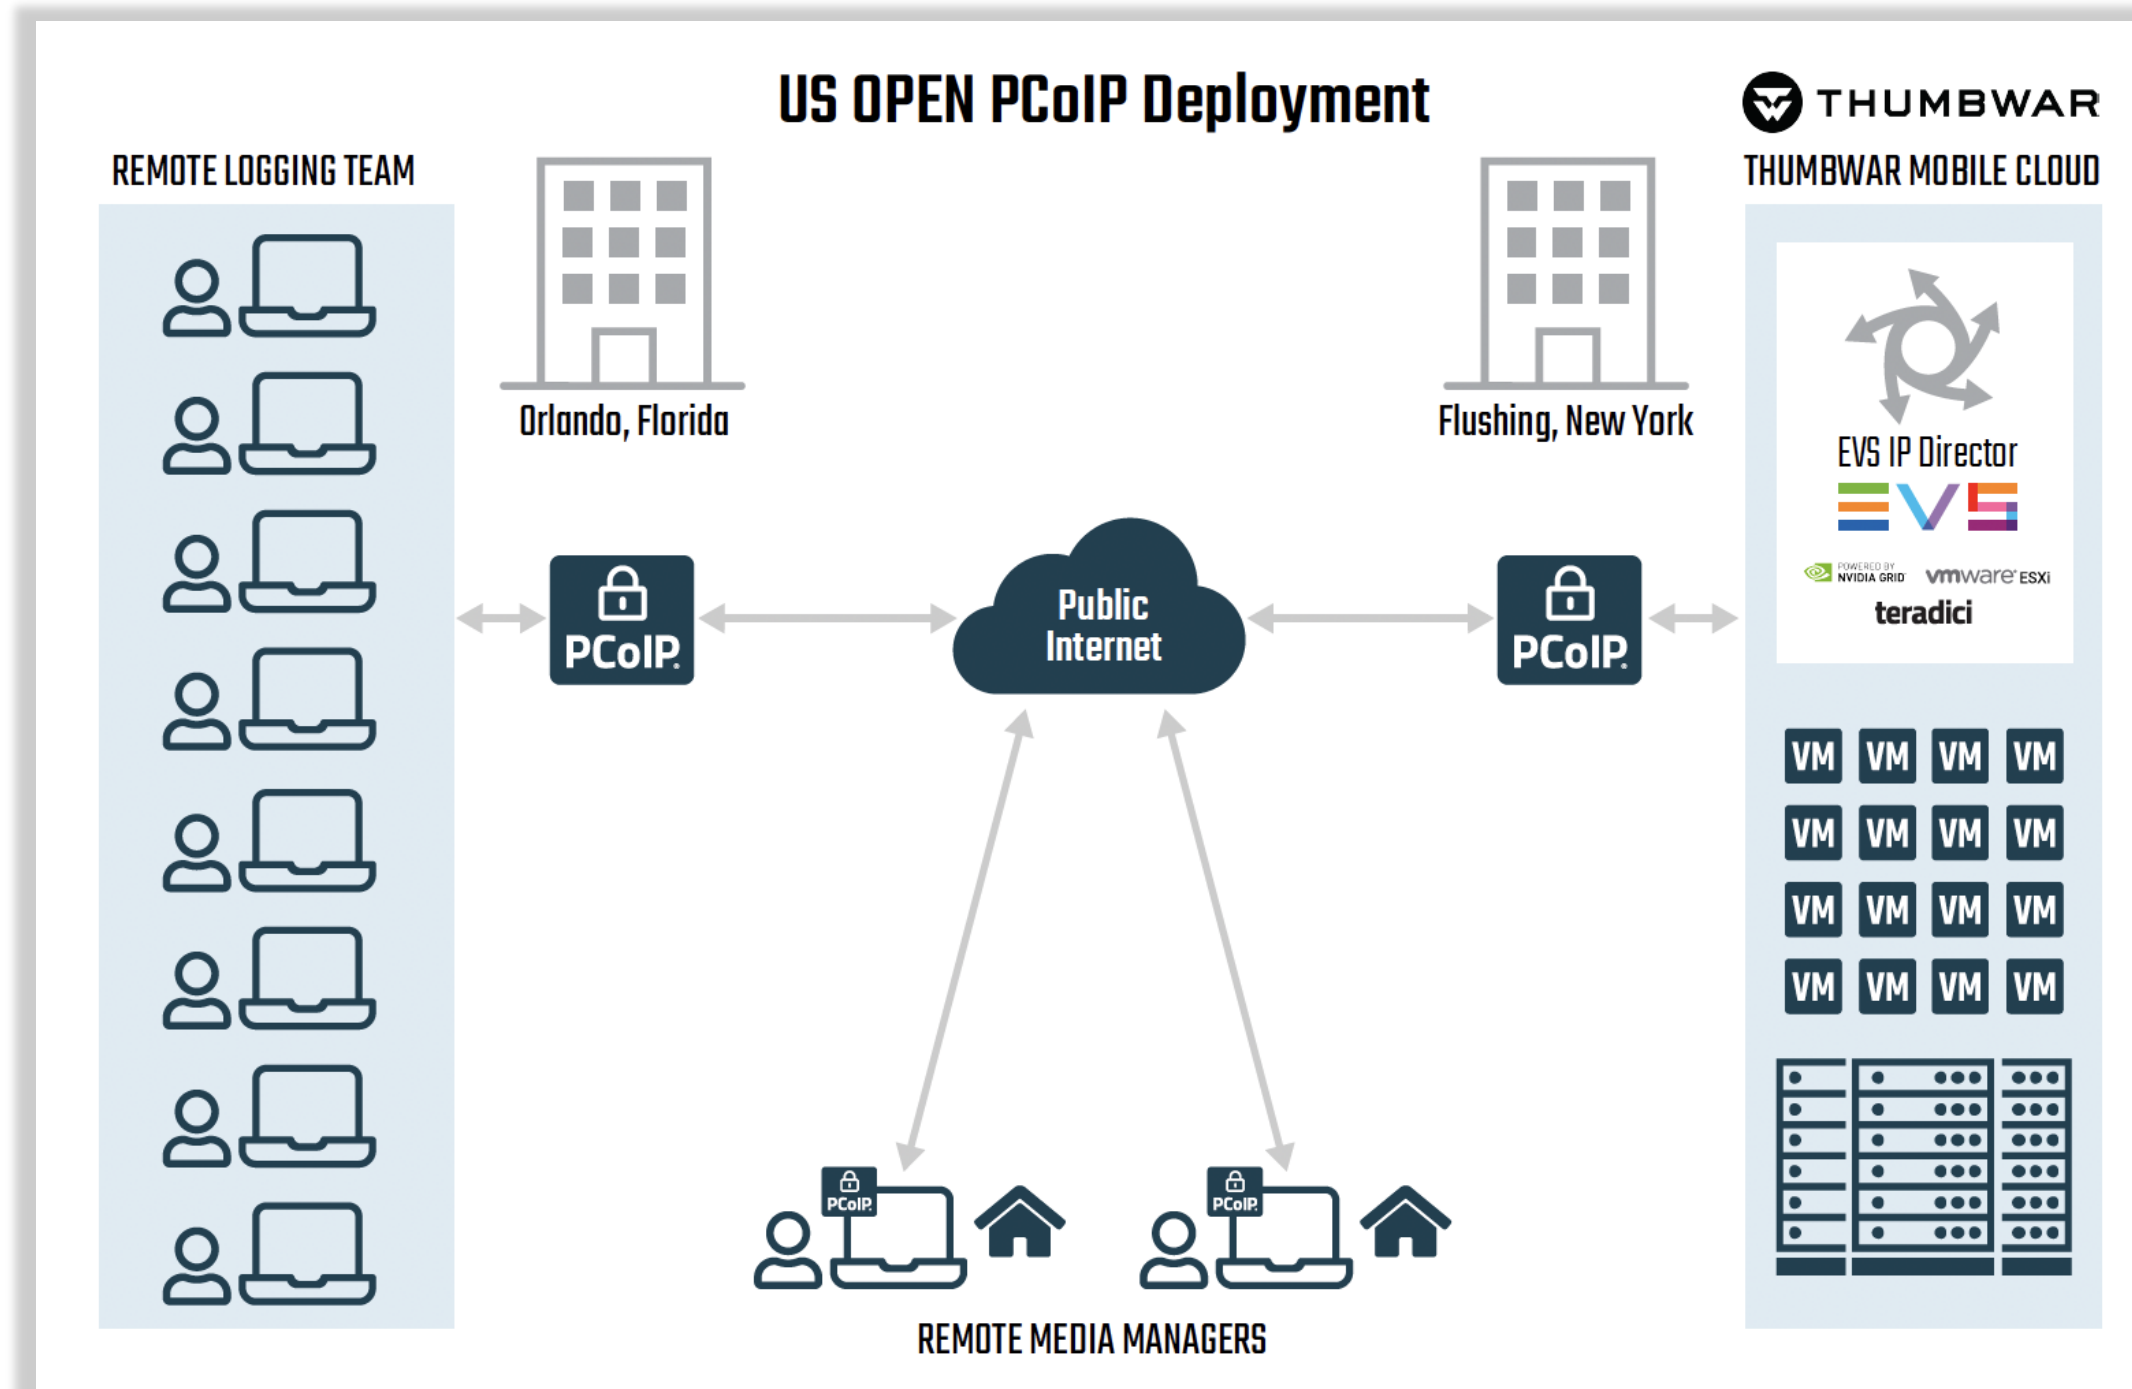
US OPEN PCoIP Deployment

THUMBWAR

REMOTE LOGGING TEAM

Orlando, Florida

Flushing, New York

THUMBWAR MOBILE CLOUD

EVS IP Director

EVS

POWERED BY NVIDIA GRID

vmware ESXi

teradici

PCoIP

Public Internet

PCoIP

| VM | VM | VM | VM |
|---|---|---|---|
| VM | VM | VM | VM |
| VM | VM | VM | VM |
| VM | VM | VM | VM |

PCoIP

PCoIP

REMOTE MEDIA MANAGERS